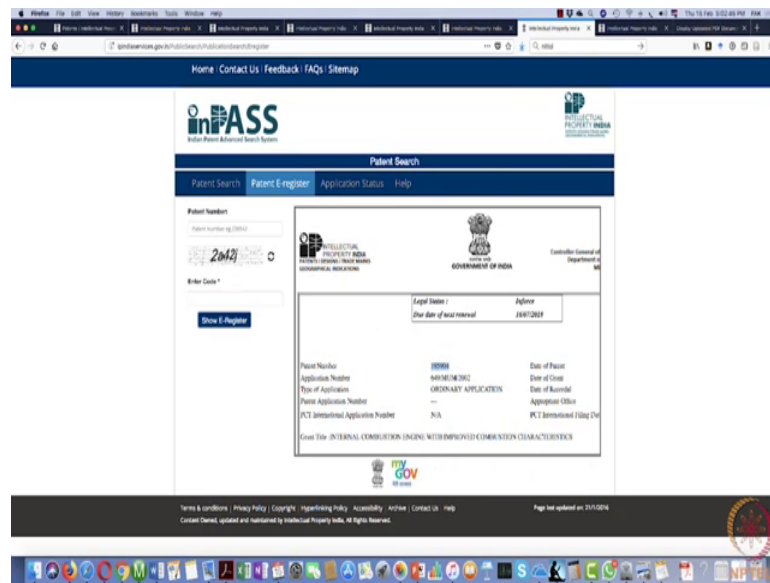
Firefox File Edit View History Bookmarks Tools Window Help

Thu 15 Feb 9:02:46 PM

ipindiaservices.gov.in/PublicSearch/PublicationSearch/Register

Home | Contact Us | Feedback | FAQs | Sitemap

inPASS
Indian Patent Advanced Search System

INTELLECTUAL PROPERTY INDIA

Patent Search

Patent Search | Patent E-register | Application Status | Help

Patent Number

Patent Number eg 234567

2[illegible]

Enter Code *

Show E-Register

INTELLECTUAL PROPERTY INDIA
PATENTS | DESIGNS | TRADE MARKS
GEOGRAPHICAL INDICATIONS

GOVERNMENT OF INDIA

Controller General of
Department o

| Legal Status : | Inforce |
|---|---|
| Due date of next renewal | 16/07/2019 |

| Patent Number | 195904 | Date of Patent |
|---|---|---|
| Application Number | 649/MUM/2002 | Date of Grant |
| Type of Application | ORDINARY APPLICATION | Date of Recordal |
| Parent Application Number | --- | Appropriate Office |
| PCT International Application Number | N/A | PCT International Filing Dat |

Grant Title : INTERNAL COMBUSTION ENGINE WITH IMPROVED COMBUSTION CHARACTERISTICS

my GOV

Terms & conditions | Privacy Policy | Copyright | Hyperlinking Policy | Accessibility | Archive | Contact Us | Help

Content Owned, updated and maintained by Intellectual Property India, All Rights Reserved.

Page last updated on: 21/1/2016

NPTEL